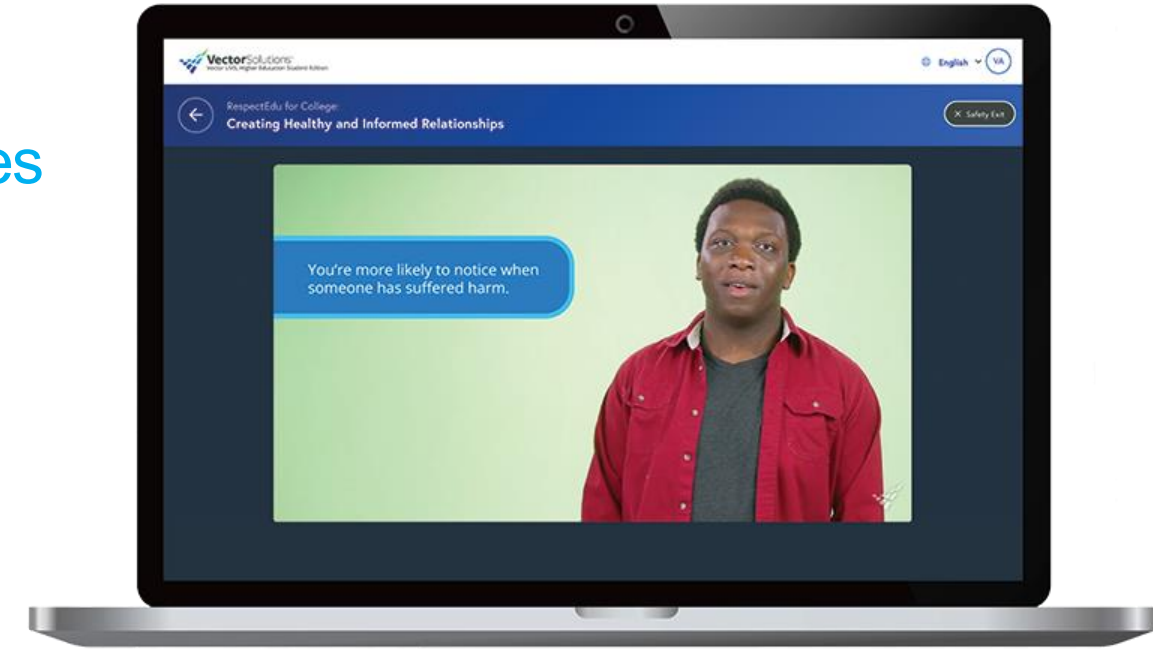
es

VectorSolutions
Vector LMS Higher Education Student Edition

English

VA

RespectEdu for College:
Creating Healthy and Informed Relationships

Safety Exit

You're more likely to notice when someone has suffered harm.